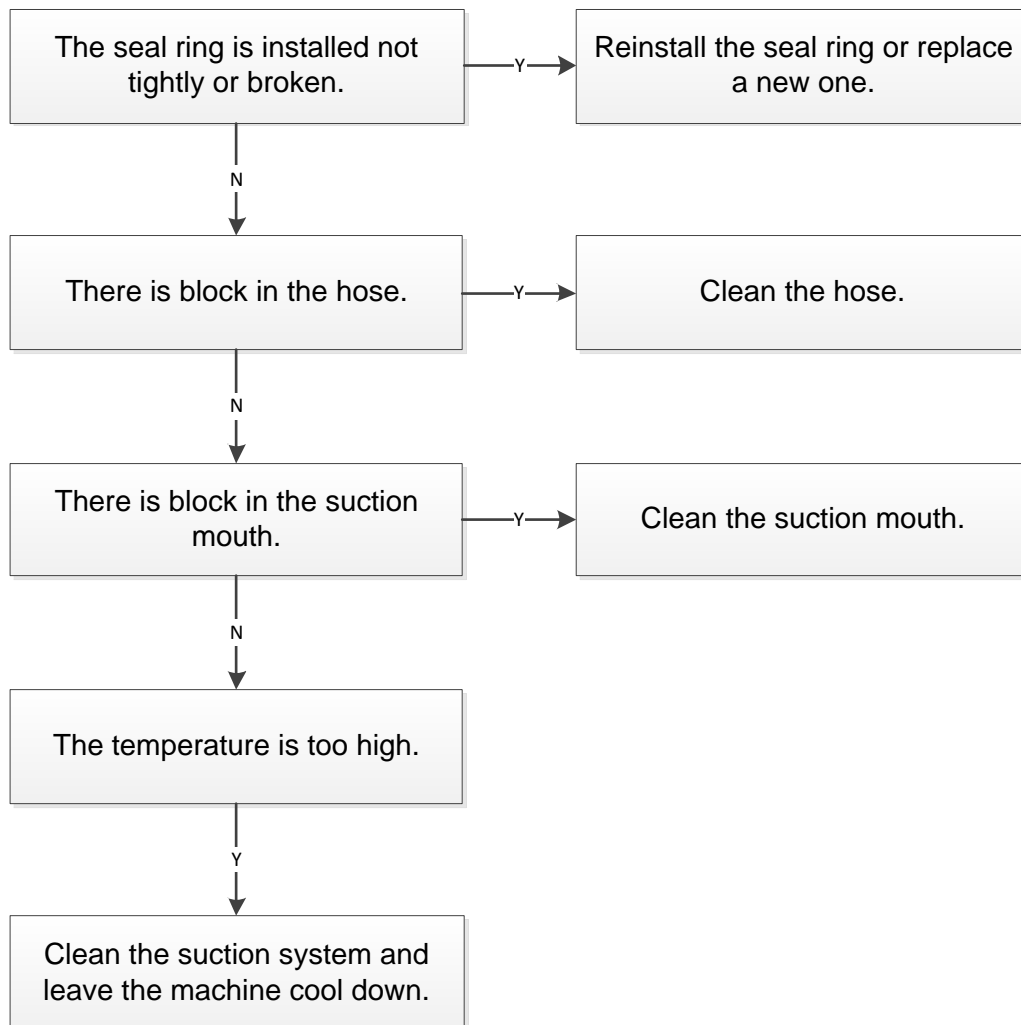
The seal ring is installed not tightly or broken.

Y

Reinstall the seal ring or replace a new one.

N

There is block in the hose.

Y

Clean the hose.

N

There is block in the suction mouth.

Y

Clean the suction mouth.

N

The temperature is too high.

Y

Clean the suction system and leave the machine cool down.